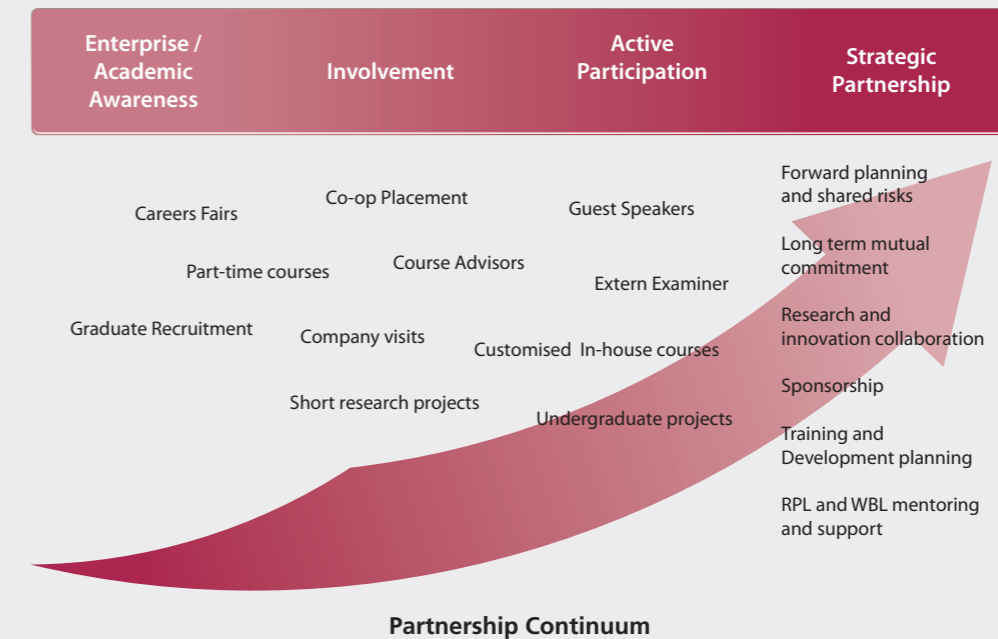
Enterprise / Academic Awareness

Involvement

Active Participation

Strategic Partnership

Careers Fairs

Co-op Placement

Guest Speakers

Part-time courses

Course Advisors

Extern Examiner

Graduate Recruitment

Company visits

Customised In-house courses

Short research projects

Undergraduate projects

Forward planning and shared risks

Long term mutual commitment

Research and innovation collaboration

Sponsorship

Training and Development planning

RPL and WBL mentoring and support

Partnership Continuum